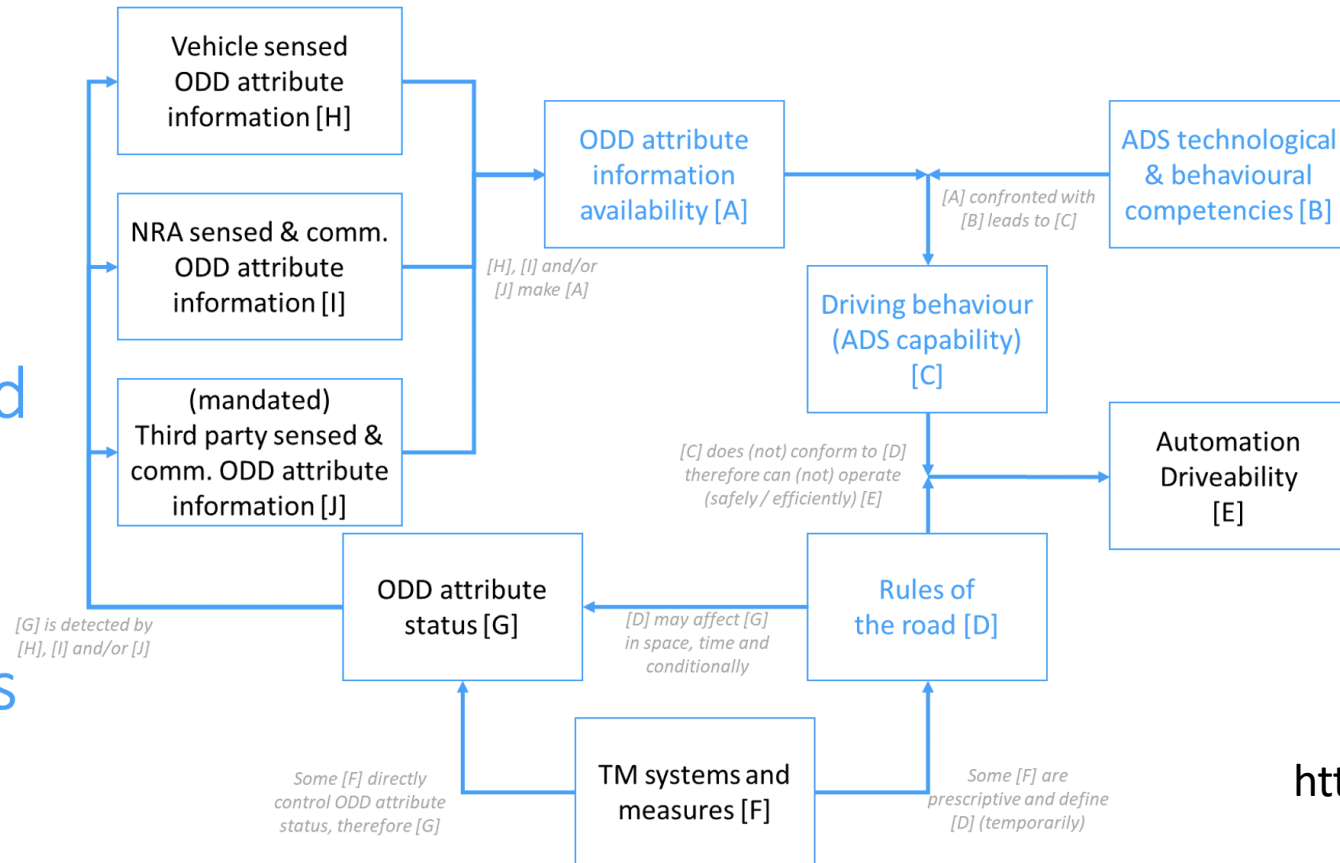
Vehicle sensed ODD attribute information [H]

NRA sensed & comm. ODD attribute information [I]

(mandated) Third party sensed & comm. ODD attribute information [J]

[H], [I] and/or [J] make [A]

ODD attribute information availability [A]

[A] confronted with [B] leads to [C]

ADS technological & behavioural competencies [B]

Driving behaviour (ADS capability) [C]

[C] does (not) conform to [D] therefore can (not) operate (safely / efficiently) [E]

Automation Driveability [E]

d

[G] is detected by [H], [I] and/or [J]

s

ODD attribute status [G]

[D] may affect [G] in space, time and conditionally

Rules of the road [D]

Some [F] directly control ODD attribute status, therefore [G]

TM systems and measures [F]

Some [F] are prescriptive and define [D] (temporarily)

htt